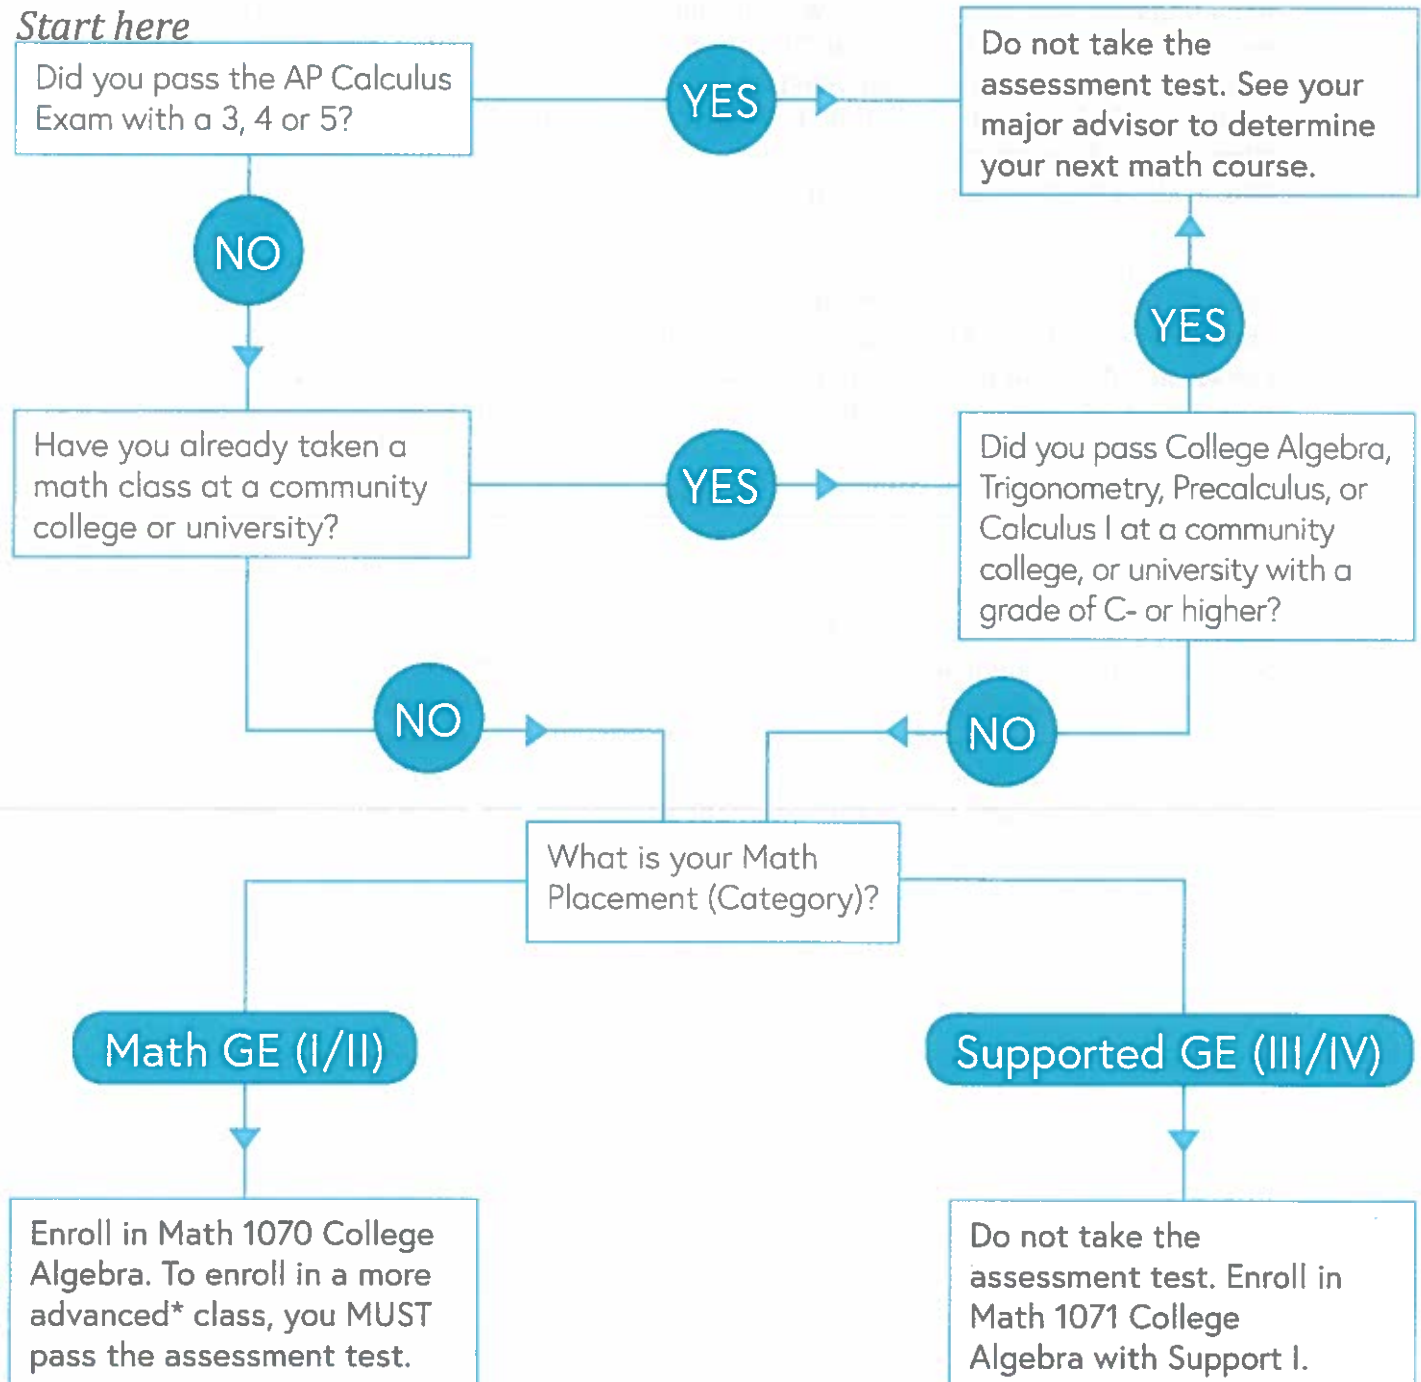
Start here

Did you pass the AP Calculus Exam with a 3, 4 or 5?

YES

Do not take the assessment test. See your major advisor to determine your next math course.

NO

YES

Have you already taken a math class at a community college or university?

YES

Did you pass College Algebra, Trigonometry, Precalculus, or Calculus I at a community college, or university with a grade of C- or higher?

NO

NO

What is your Math Placement (Category)?

Math GE (I/II)

Supported GE (III/IV)

Enroll in Math 1070 College Algebra. To enroll in a more advanced* class, you MUST pass the assessment test.

Do not take the assessment test. Enroll in Math 1071 College Algebra with Support I.